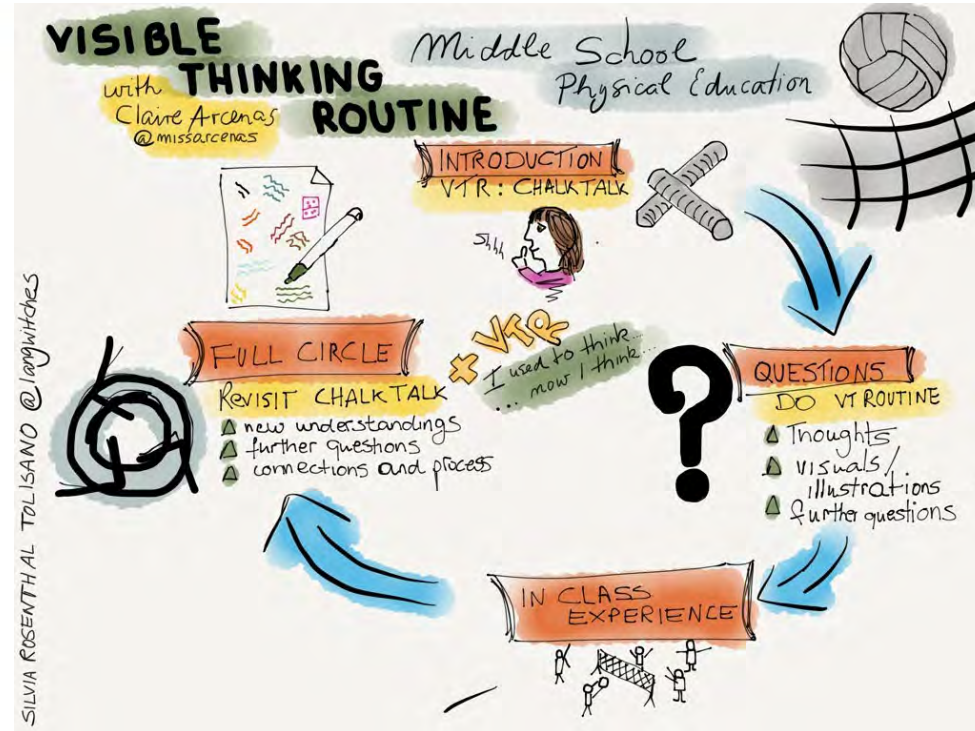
VISIBLE THINKING ROUTINE

with Claire Arcenas @missarcenas

Middle School Physical Education

INTRODUCTION
VTR: CHALKTALK

Shhh

+ VTR
I used to think... ... now I think...

FULL CIRCLE
Revisit CHALKTALK
new understandings
further questions
connections and process

QUESTIONS
DO VT ROUTINE
Thoughts
visuals/ illustrations
further questions

IN CLASS EXPERIENCE

SILVIA ROSENTHAL TOLISANO @langwitches